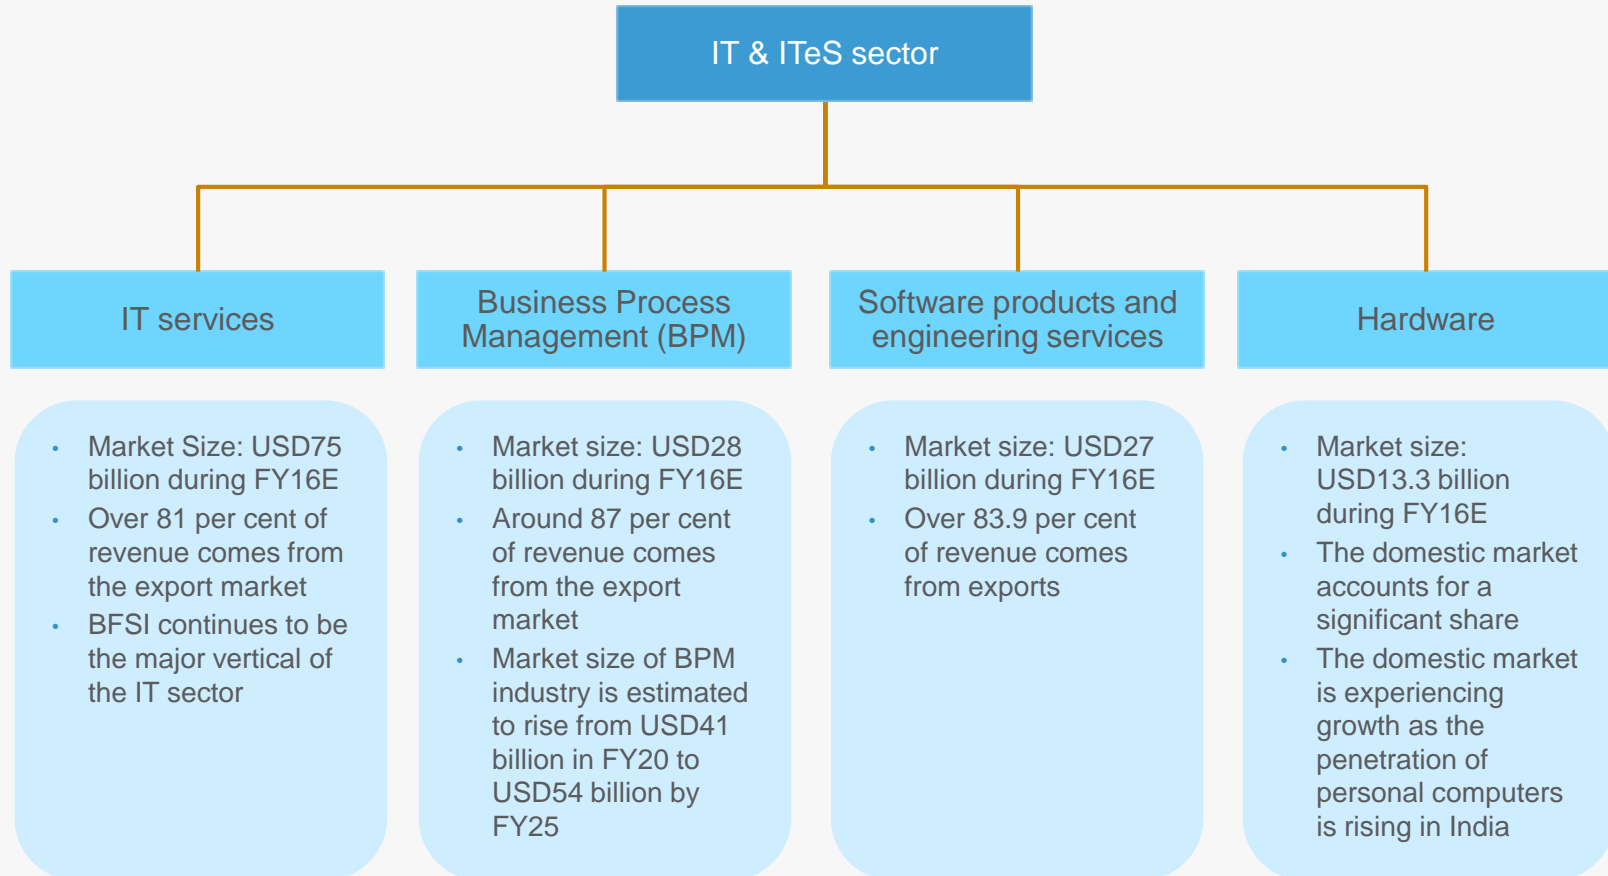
IT & ITeS sector

IT services

- Market Size: USD75 billion during FY16E
- Over 81 per cent of revenue comes from the export market
- BFSI continues to be the major vertical of the IT sector

Business Process Management (BPM)

- Market size: USD28 billion during FY16E
- Around 87 per cent of revenue comes from the export market
- Market size of BPM industry is estimated to rise from USD41 billion in FY20 to USD54 billion by FY25

Software products and engineering services

- Market size: USD27 billion during FY16E
- Over 83.9 per cent of revenue comes from exports

Hardware

- Market size: USD13.3 billion during FY16E
- The domestic market accounts for a significant share
- The domestic market is experiencing growth as the penetration of personal computers is rising in India